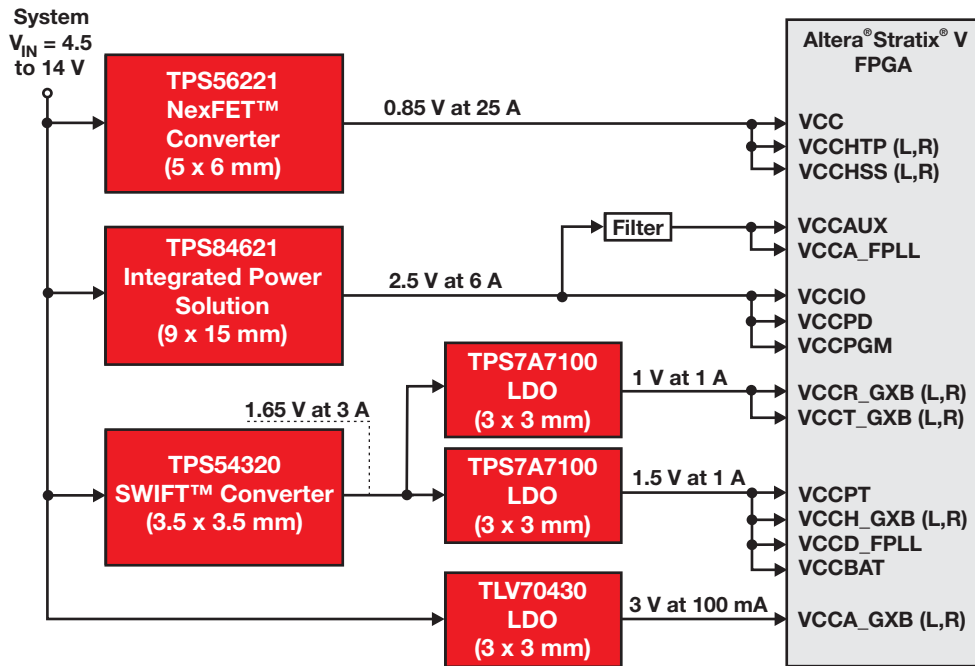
System
$V_{IN}$ = 4.5 to 14 V

TPS56221
NexFET™
Converter
(5 x 6 mm)

0.85 V at 25 A

Altera® Stratix® V
FPGA

VCC
VCCHTP (L,R)
VCCHSS (L,R)

TPS84621
Integrated Power
Solution
(9 x 15 mm)

Filter

2.5 V at 6 A

VCCAUX
VCCA_FPLL
VCCIO
VCCPD
VCCPGM

1.65 V at 3 A

TPS54320
SWIFT™ Converter
(3.5 x 3.5 mm)

TPS7A7100
LDO
(3 x 3 mm)

1 V at 1 A

VCCR_GXB (L,R)
VCCT_GXB (L,R)

TPS7A7100
LDO
(3 x 3 mm)

1.5 V at 1 A

VCCPT
VCCH_GXB (L,R)
VCCD_FPLL
VCCBAT

TLV70430
LDO
(3 x 3 mm)

3 V at 100 mA

VCCA_GXB (L,R)